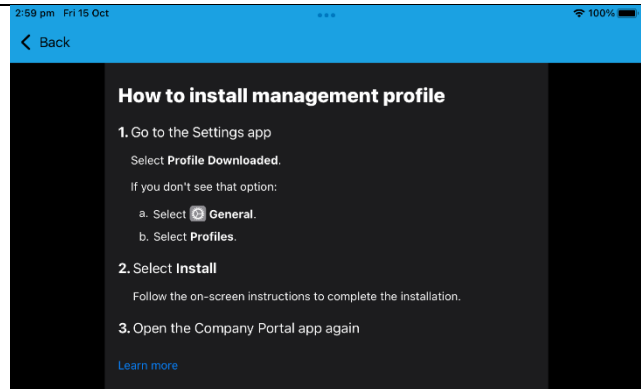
2:59 pm Fri 15 Oct

100%

Back

How to install management profile

1. Go to the Settings app

Select Profile Downloaded.

If you don't see that option:

a. Select General.

b. Select Profiles.

2. Select Install

Follow the on-screen instructions to complete the installation.

3. Open the Company Portal app again

Learn more